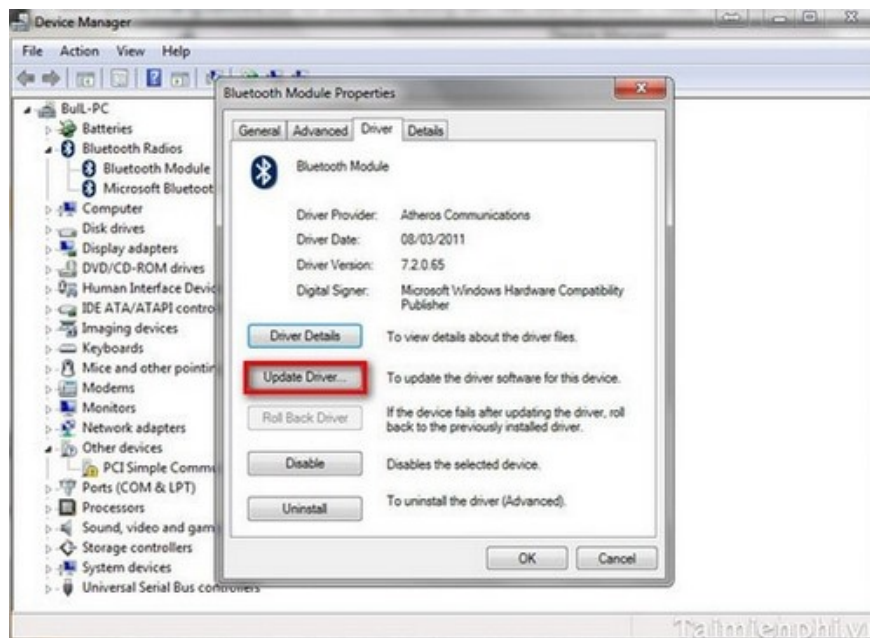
Device Manager

File Action View Help

Bull-PC
Batteries
Bluetooth Radios
Bluetooth Module
Microsoft Bluetoot
Computer
Disk drives
Display adapters
DVD/CD-ROM drives
Human Interface Devic
IDE ATA/ATAPI contro
Imaging devices
Keyboards
Mice and other pointin
Modems
Monitors
Network adapters
Other devices
PCI Simple Comm
Ports (COM & LPT)
Processors
Sound, video and gam
Storage controllers
System devices
Universal Serial Bus controllers

Bluetooth Module Properties

General Advanced Driver Details

Bluetooth Module

Driver Provider: Atheros Communications

Driver Date: 08/03/2011

Driver Version: 7.2.0.65

Digital Signer: Microsoft Windows Hardware Compatibility Publisher

Driver Details To view details about the driver files.

Update Driver... To update the driver software for this device.

Roll Back Driver If the device fails after updating the driver, roll back to the previously installed driver.

Disable Disables the selected device.

Uninstall To uninstall the driver (Advanced).

OK Cancel

Taimienphi.vn